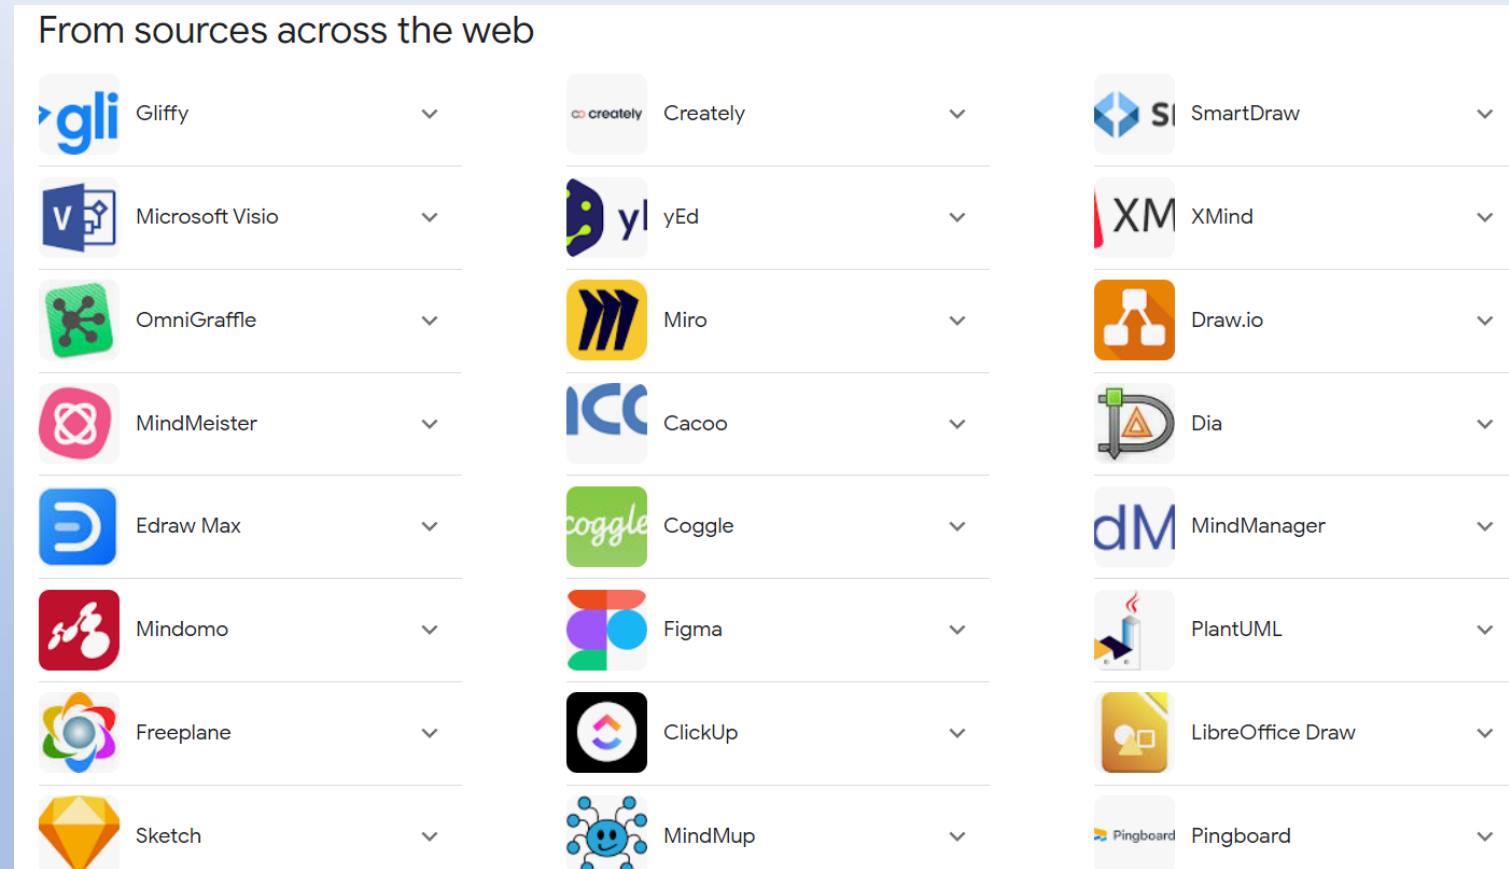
From sources across the web

gli Gliffy

Microsoft Visio

OmniGraffle

MindMeister

Edraw Max

Mindomo

Freeplane

Sketch

creately Creately

yl yEd

Miro

ICC Cacoo

coggle Coggle

Figma

ClickUp

MindMup

SI SmartDraw

XM XMind

Draw.io

Dia

dM MindManager

PlantUML

LibreOffice Draw

Pingboard Pingboard